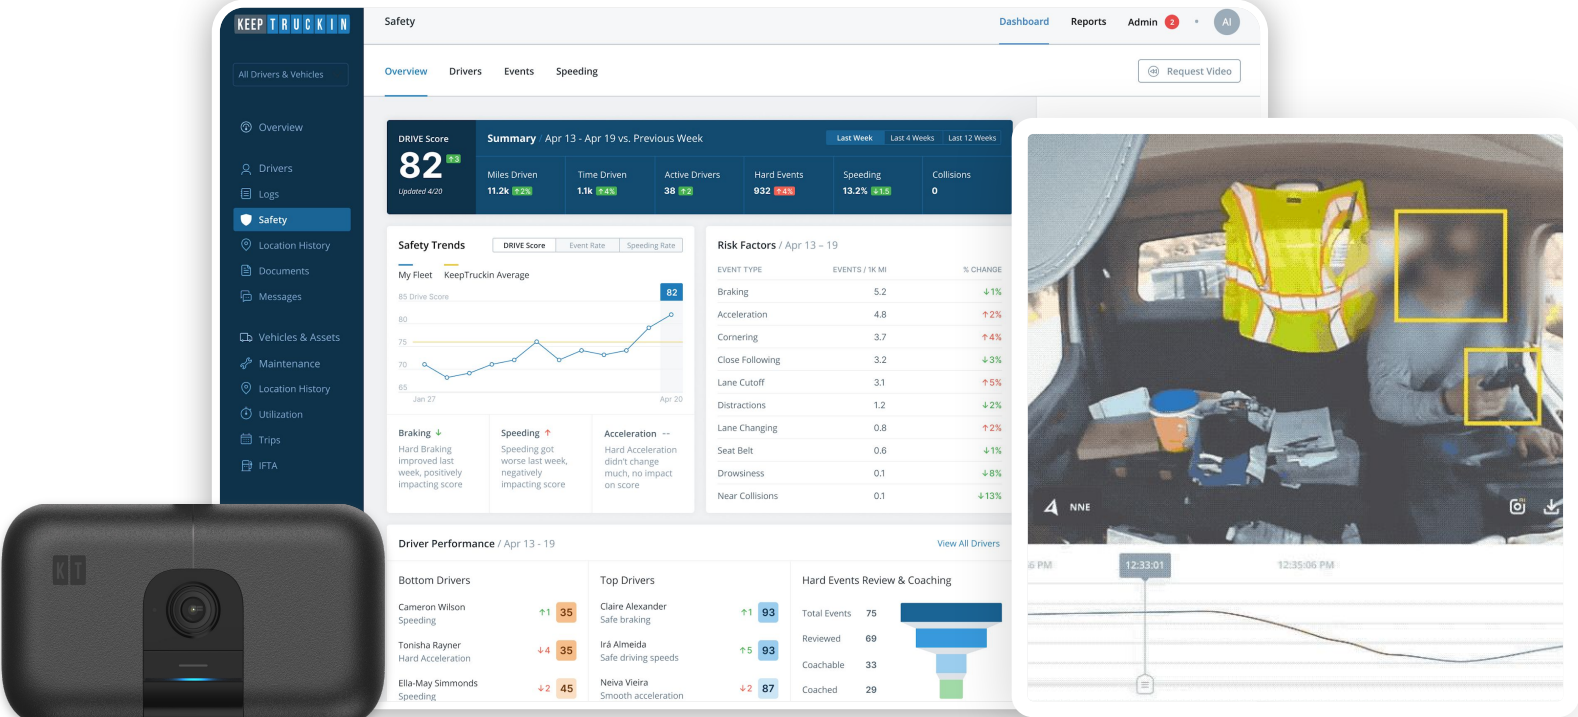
KEEP TRUCKIN

All Drivers & Vehicles

Overview
Drivers
Logs
Safety
Location History
Documents
Messages
Vehicles & Assets
Maintenance
Location History
Utilization
Trips
IFTA

Safety

Dashboard Reports Admin 2 AI

Overview Drivers Events Speeding

Request Video

DRIVE Score
82 +3
Updated 4/20

Summary Apr 13 - Apr 19 vs. Previous Week
Last Week Last 4 Weeks Last 12 Weeks

| Miles Driven | Time Driven | Active Drivers | Hard Events | Speeding | Collisions |
|---|---|---|---|---|---|
| 11.2k +2% | 1.1k +4% | 38 +2 | 932 +4% | 13.2% +1.5 | 0 |

Safety Trends
DRIVE Score Event Rate Speeding Rate
My Fleet KeepTruckin Average
85 Drive Score
82
80
75
70
65
Jan 27
Apr 20

Braking ↓
Hard Braking improved last week, positively impacting score

Speeding ↑
Speeding got worse last week, negatively impacting score

Acceleration --
Hard Acceleration didn't change much, no impact on score

Risk Factors / Apr 13 – 19

| EVENT TYPE | EVENTS / 1K MI | % CHANGE |
|---|---|---|
| Braking | 5.2 | ↓1% |
| Acceleration | 4.8 | ↑2% |
| Cornering | 3.7 | ↑4% |
| Close Following | 3.2 | ↓3% |
| Lane Cutoff | 3.1 | ↑5% |
| Distractions | 1.2 | ↓2% |
| Lane Changing | 0.8 | ↑2% |
| Seat Belt | 0.6 | ↓1% |
| Drowsiness | 0.1 | ↓8% |
| Near Collisions | 0.1 | ↓13% |

Driver Performance / Apr 13 - 19
View All Drivers

Bottom Drivers
Cameron Wilson Speeding ↑1 35
Tonisha Rayner Hard Acceleration ↓4 35
Ella-May Simmonds Speeding ↓2 45

Top Drivers
Claire Alexander Safe braking ↑1 93
Irá Almeida Safe driving speeds ↑5 93
Neiva Vieira Smooth acceleration ↓2 87

Hard Events Review & Coaching
Total Events 75
Reviewed 69
Coachable 33
Coached 29

KT

NNE

6 PM 12:33:01 12:35:06 PM